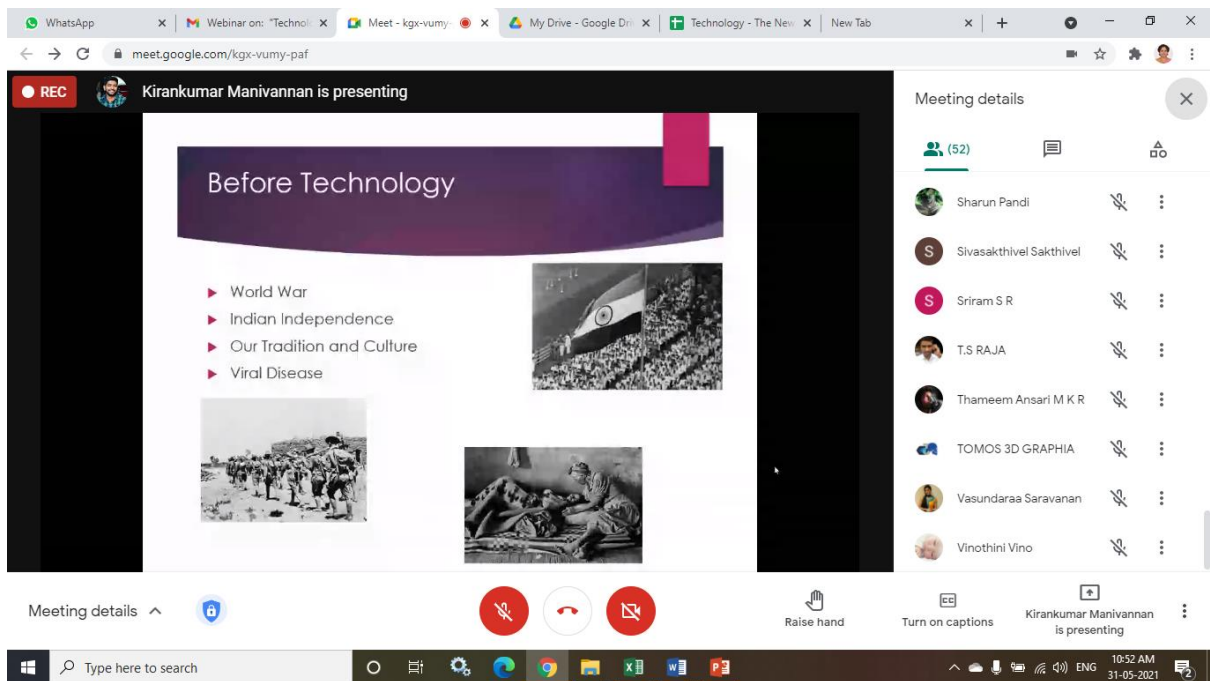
WhatsApp × Webinar on: "Technol × Meet - kgx-vumy × My Drive - Google Dri × Technology - The New × New Tab ×

meet.google.com/kgx-vumy-paf

REC Kirankumar Manivannan is presenting

Before Technology

- World War
- Indian Independence
- Our Tradition and Culture
- Viral Disease

Meeting details

(52)

Sharun Pandi

S Sivasakthivel Sakthivel

S Sriram S R

T.S RAJA

Thameem Ansari M K R

TOMOS 3D GRAPHIA

Vasundaraa Saravanan

Vinothini Vino

Meeting details

Raise hand

Turn on captions

Kirankumar Manivannan is presenting

Type here to search

ENG 10:52 AM 31-05-2021 2